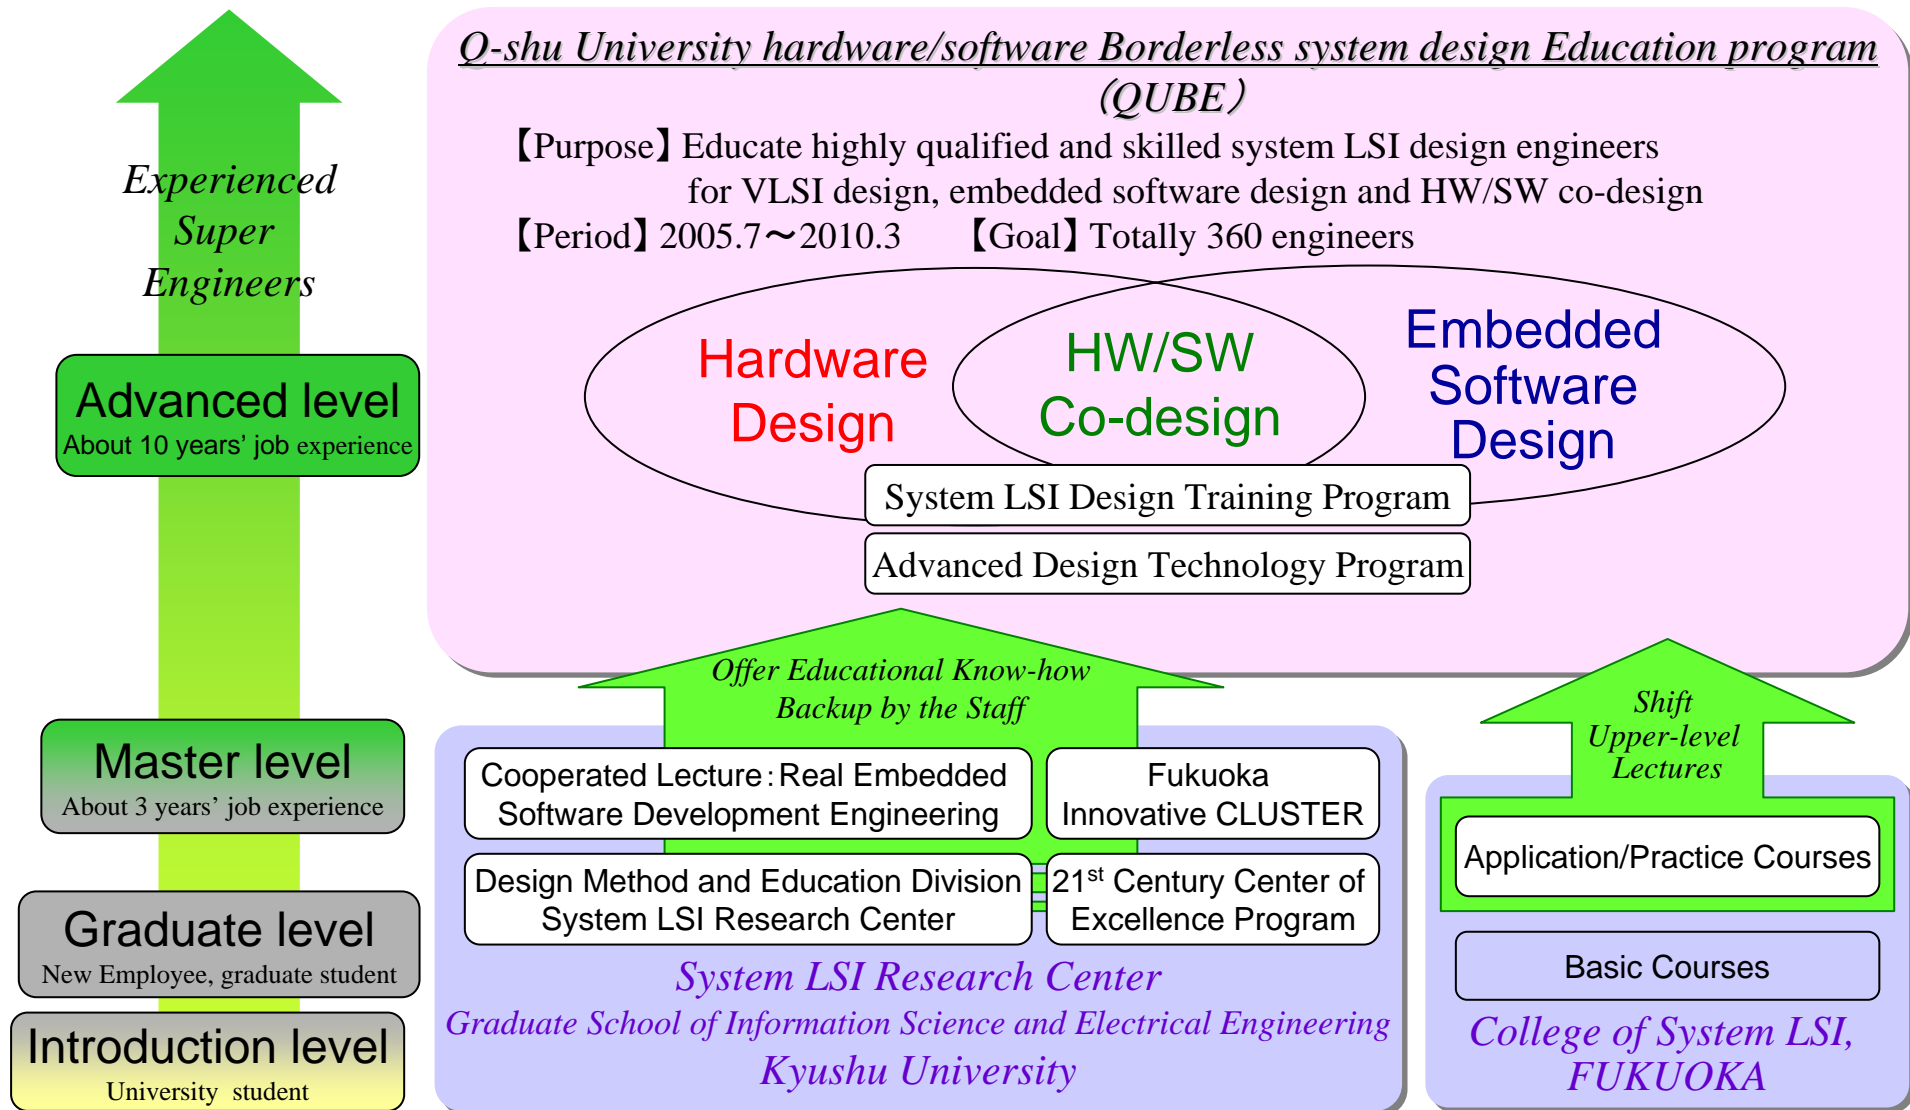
Experienced Super Engineers

Advanced level
About 10 years' job experience

Master level
About 3 years' job experience

Graduate level
New Employee, graduate student

Introduction level
University student

Q-shu University hardware/software Borderless system design Education program (QUBE)

【Purpose】Educate highly qualified and skilled system LSI design engineers for VLSI design, embedded software design and HW/SW co-design
【Period】2005.7～2010.3 【Goal】Totally 360 engineers

Hardware Design

HW/SW Co-design

Embedded Software Design

System LSI Design Training Program

Advanced Design Technology Program

Offer Educational Know-how
Backup by the Staff

Cooperated Lecture：Real Embedded Software Development Engineering

Fukuoka Innovative CLUSTER

Design Method and Education Division System LSI Research Center

21$^{st}$ Century Center of Excellence Program

System LSI Research Center
Graduate School of Information Science and Electrical Engineering
Kyushu University

Shift Upper-level Lectures

Application/Practice Courses

Basic Courses

College of System LSI, FUKUOKA